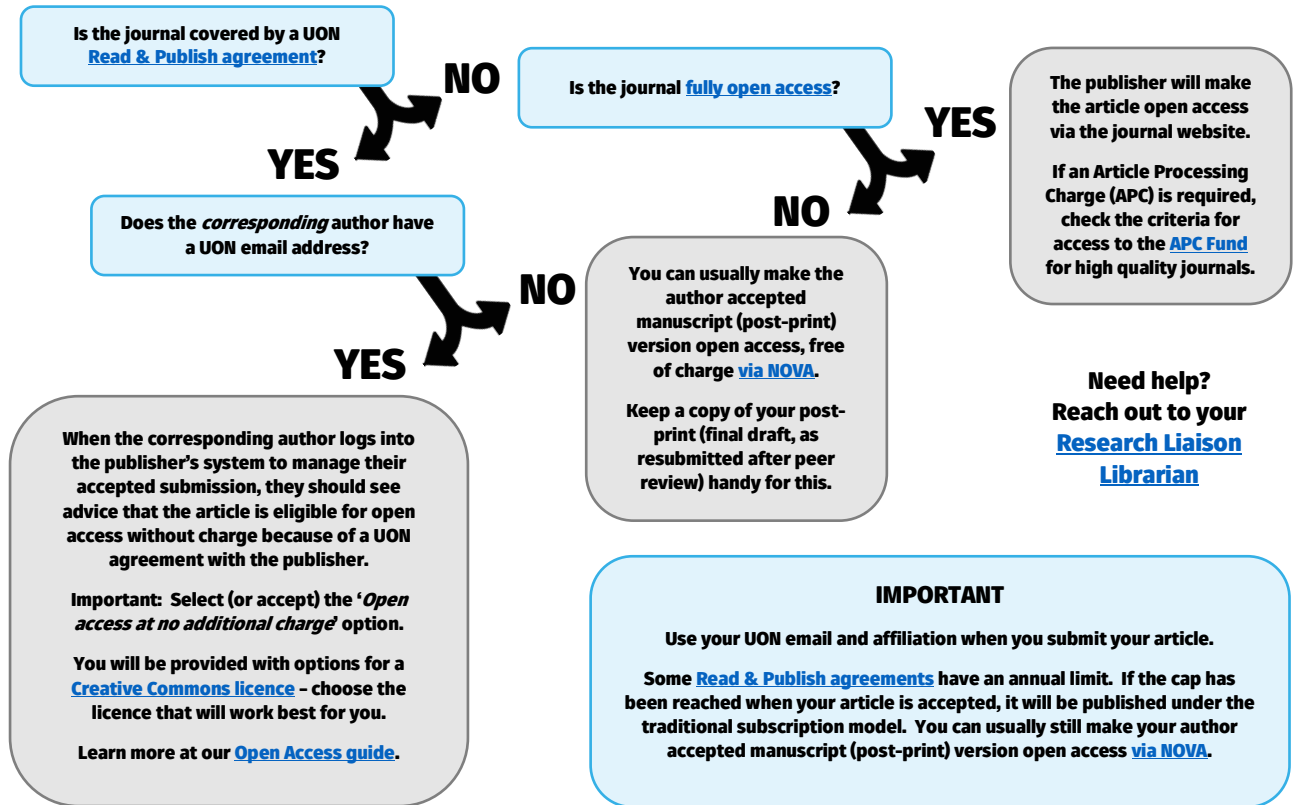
Is the journal covered by a UON Read & Publish agreement?

NO

YES

Is the journal fully open access?

YES

NO

The publisher will make the article open access via the journal website.

If an Article Processing Charge (APC) is required, check the criteria for access to the APC Fund for high quality journals.

Does the *corresponding* author have a UON email address?

NO

YES

You can usually make the author accepted manuscript (post-print) version open access, free of charge via NOVA.

Keep a copy of your post-print (final draft, as resubmitted after peer review) handy for this.

Need help? Reach out to your Research Liaison Librarian

When the corresponding author logs into the publisher's system to manage their accepted submission, they should see advice that the article is eligible for open access without charge because of a UON agreement with the publisher.

Important: Select (or accept) the '*Open access at no additional charge*' option.

You will be provided with options for a Creative Commons licence – choose the licence that will work best for you.

Learn more at our Open Access guide.

IMPORTANT

Use your UON email and affiliation when you submit your article.

Some Read & Publish agreements have an annual limit. If the cap has been reached when your article is accepted, it will be published under the traditional subscription model. You can usually still make your author accepted manuscript (post-print) version open access via NOVA.